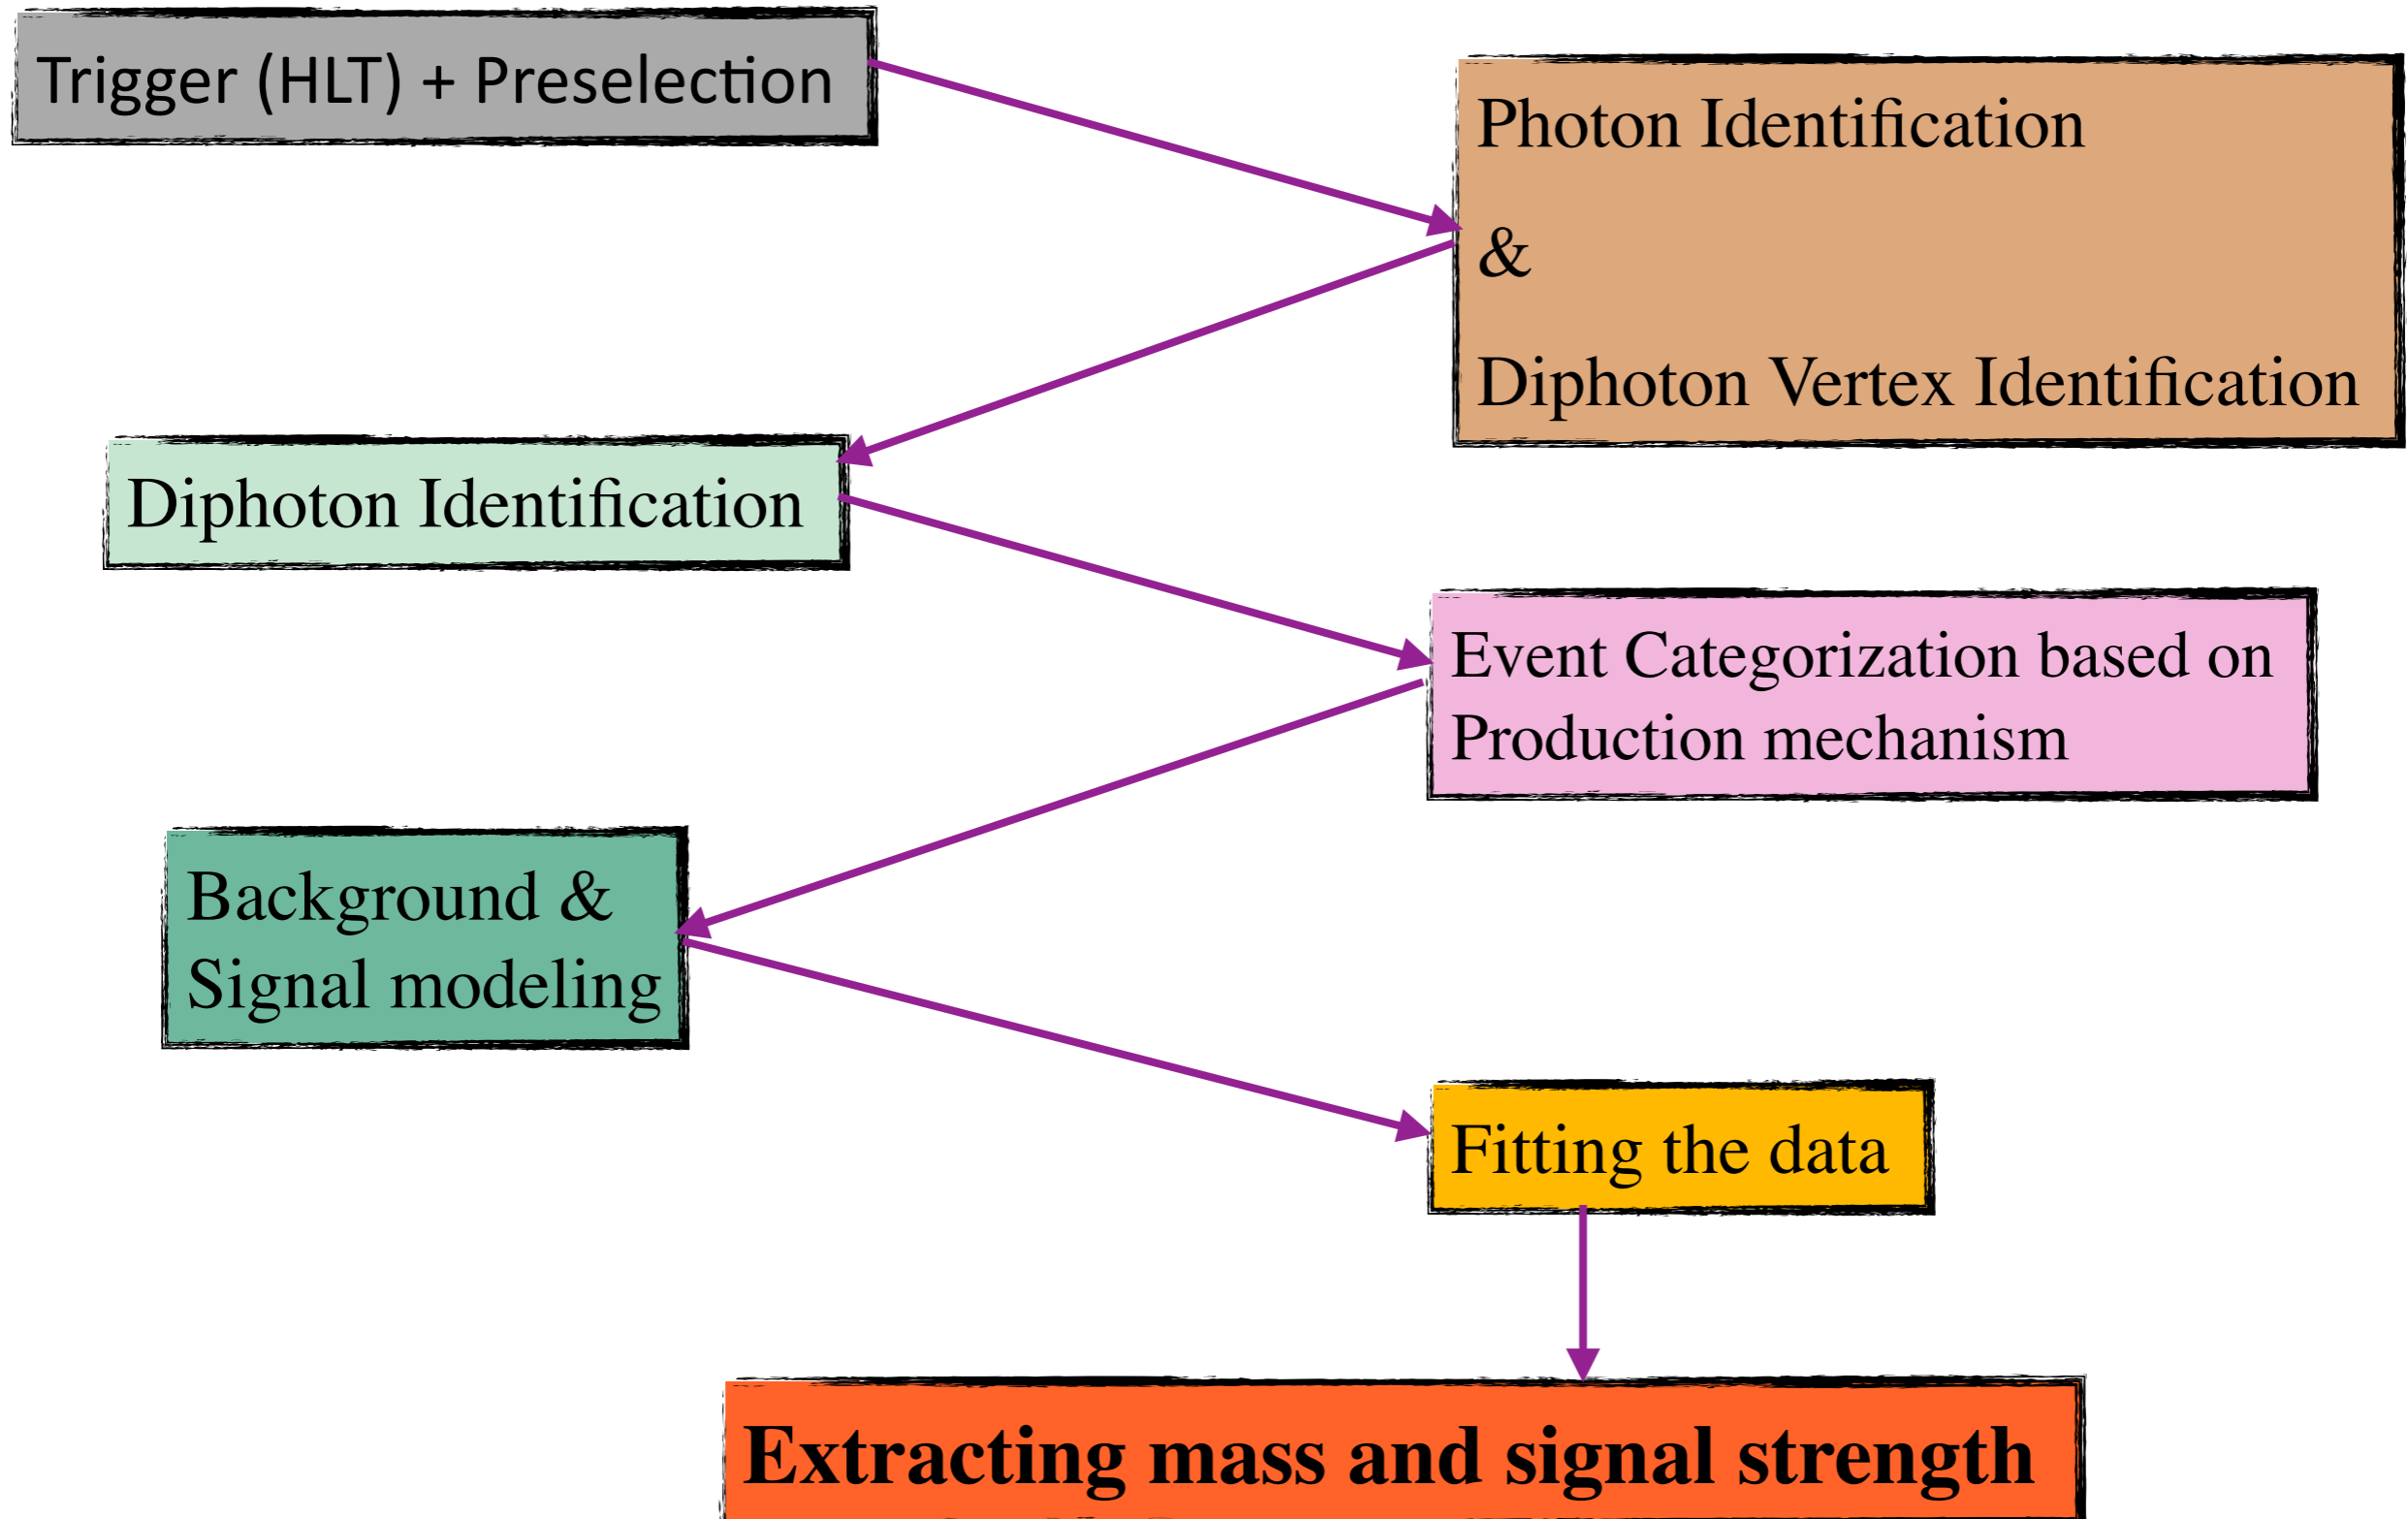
Trigger (HLT) + Preselection

Photon Identification

&

Diphoton Vertex Identification

Diphoton Identification

Event Categorization based on Production mechanism

Background & Signal modeling

Fitting the data

Extracting mass and signal strength